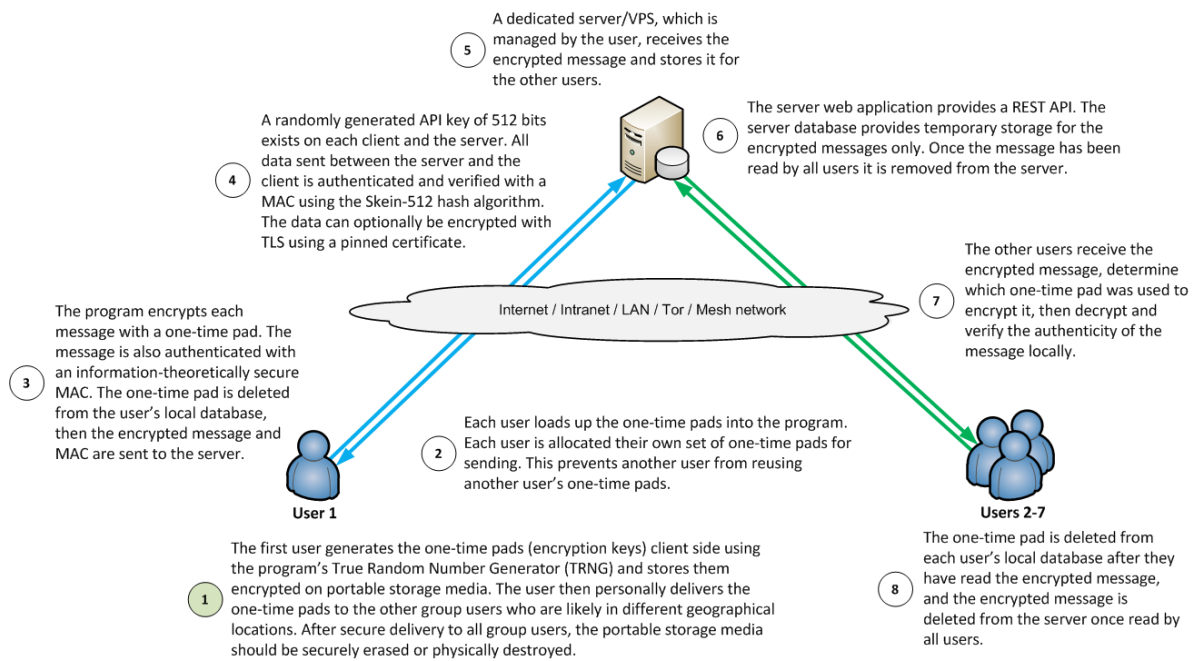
5

A dedicated server/VPS, which is managed by the user, receives the encrypted message and stores it for the other users.

4

A randomly generated API key of 512 bits exists on each client and the server. All data sent between the server and the client is authenticated and verified with a MAC using the Skein-512 hash algorithm. The data can optionally be encrypted with TLS using a pinned certificate.

6

The server web application provides a REST API. The server database provides temporary storage for the encrypted messages only. Once the message has been read by all users it is removed from the server.

7

The other users receive the encrypted message, determine which one-time pad was used to encrypt it, then decrypt and verify the authenticity of the message locally.

Internet / Intranet / LAN / Tor / Mesh network

3

The program encrypts each message with a one-time pad. The message is also authenticated with an information-theoretically secure MAC. The one-time pad is deleted from the user's local database, then the encrypted message and MAC are sent to the server.

2

Each user loads up the one-time pads into the program. Each user is allocated their own set of one-time pads for sending. This prevents another user from reusing another user's one-time pads.

User 1

Users 2-7

1

The first user generates the one-time pads (encryption keys) client side using the program's True Random Number Generator (TRNG) and stores them encrypted on portable storage media. The user then personally delivers the one-time pads to the other group users who are likely in different geographical locations. After secure delivery to all group users, the portable storage media should be securely erased or physically destroyed.

8

The one-time pad is deleted from each user's local database after they have read the encrypted message, and the encrypted message is deleted from the server once read by all users.